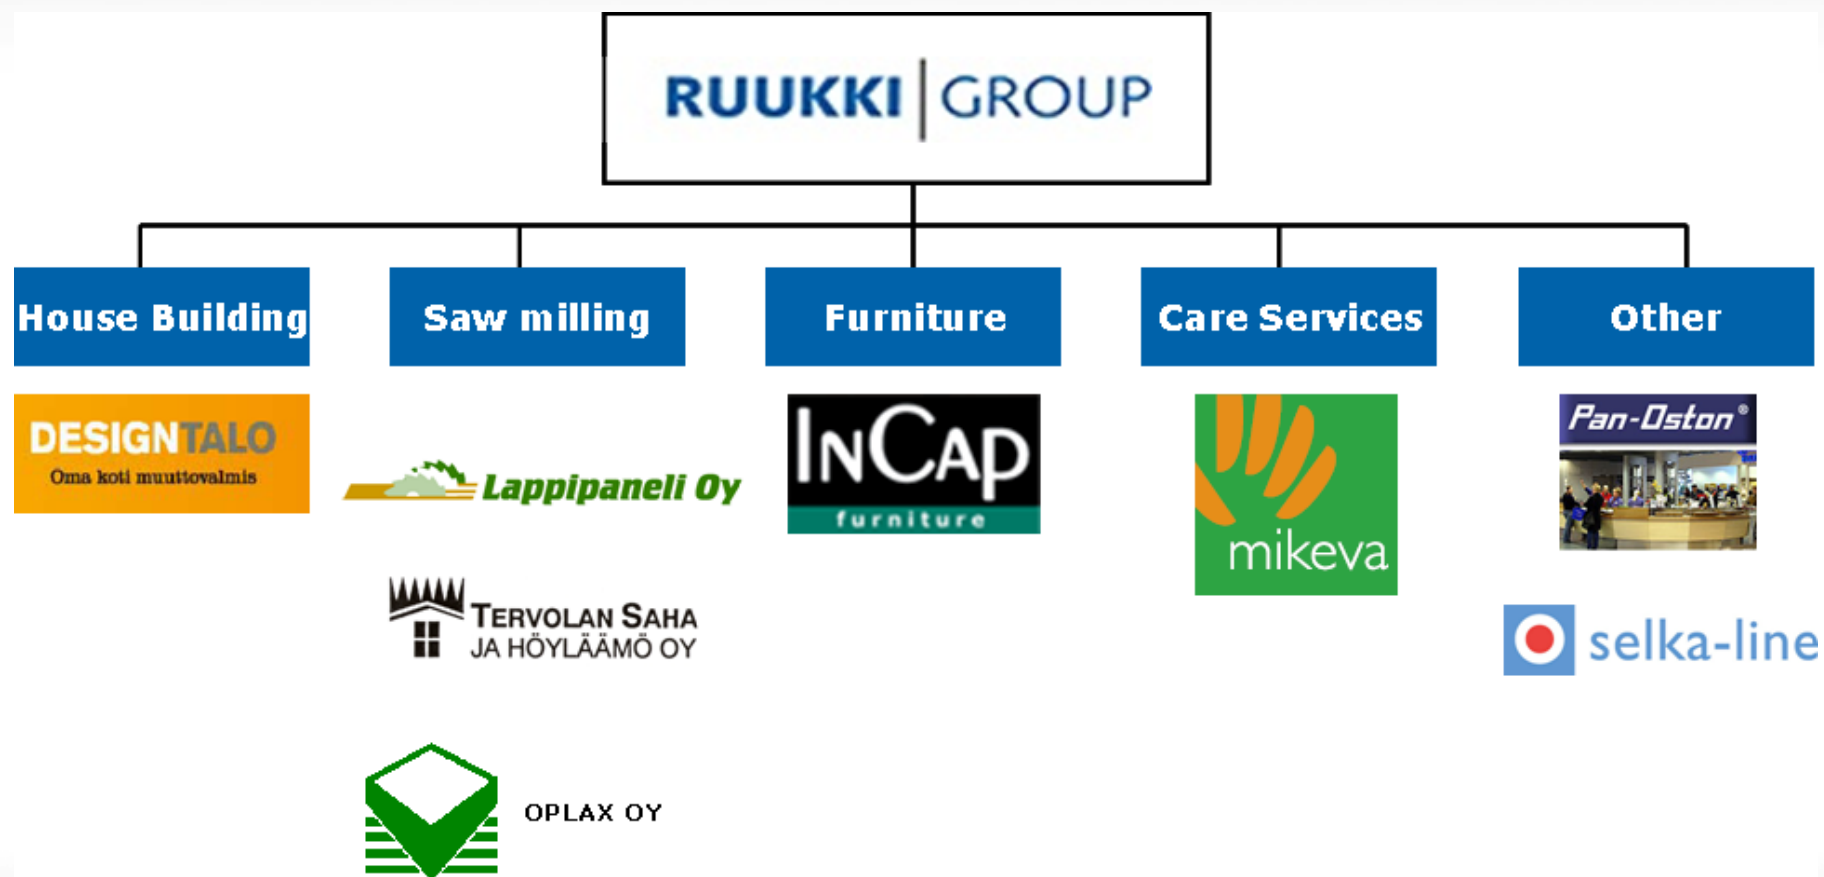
RUUKKI GROUP

House Building

Saw milling

Furniture

Care Services

Other

DESIGNTALO
Oma koti muuttovalmis

Lappipaneli Oy

TERVOLAN SAHA
JA HÖYLÄÄMÖ OY

OPLAX OY

INCAP
furniture

mikeva

Pan-Oston®

selka-line